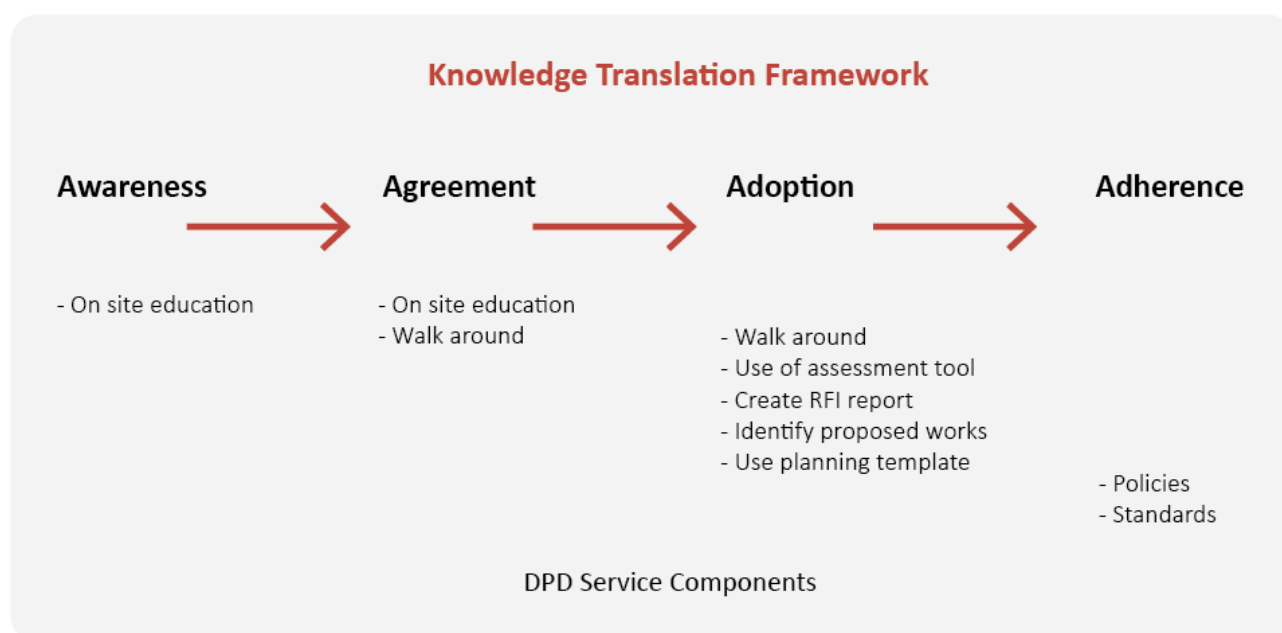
Knowledge Translation Framework

Awareness

- On site education

Agreement

- On site education
- Walk around

Adoption

- Walk around
- Use of assessment tool
- Create RFI report
- Identify proposed works
- Use planning template

Adherence

- Policies
- Standards

DPD Service Components